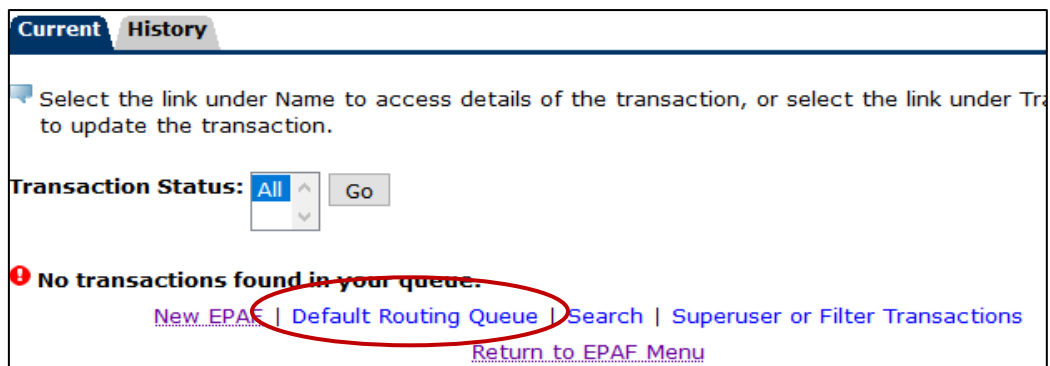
Current History

Select the link under Name to access details of the transaction, or select the link under Tra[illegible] to update the transaction.

Transaction Status: All Go

No transactions found in your queue.

New EPAF | Default Routing Queue | Search | Superuser or Filter Transactions

Return to EPAF Menu